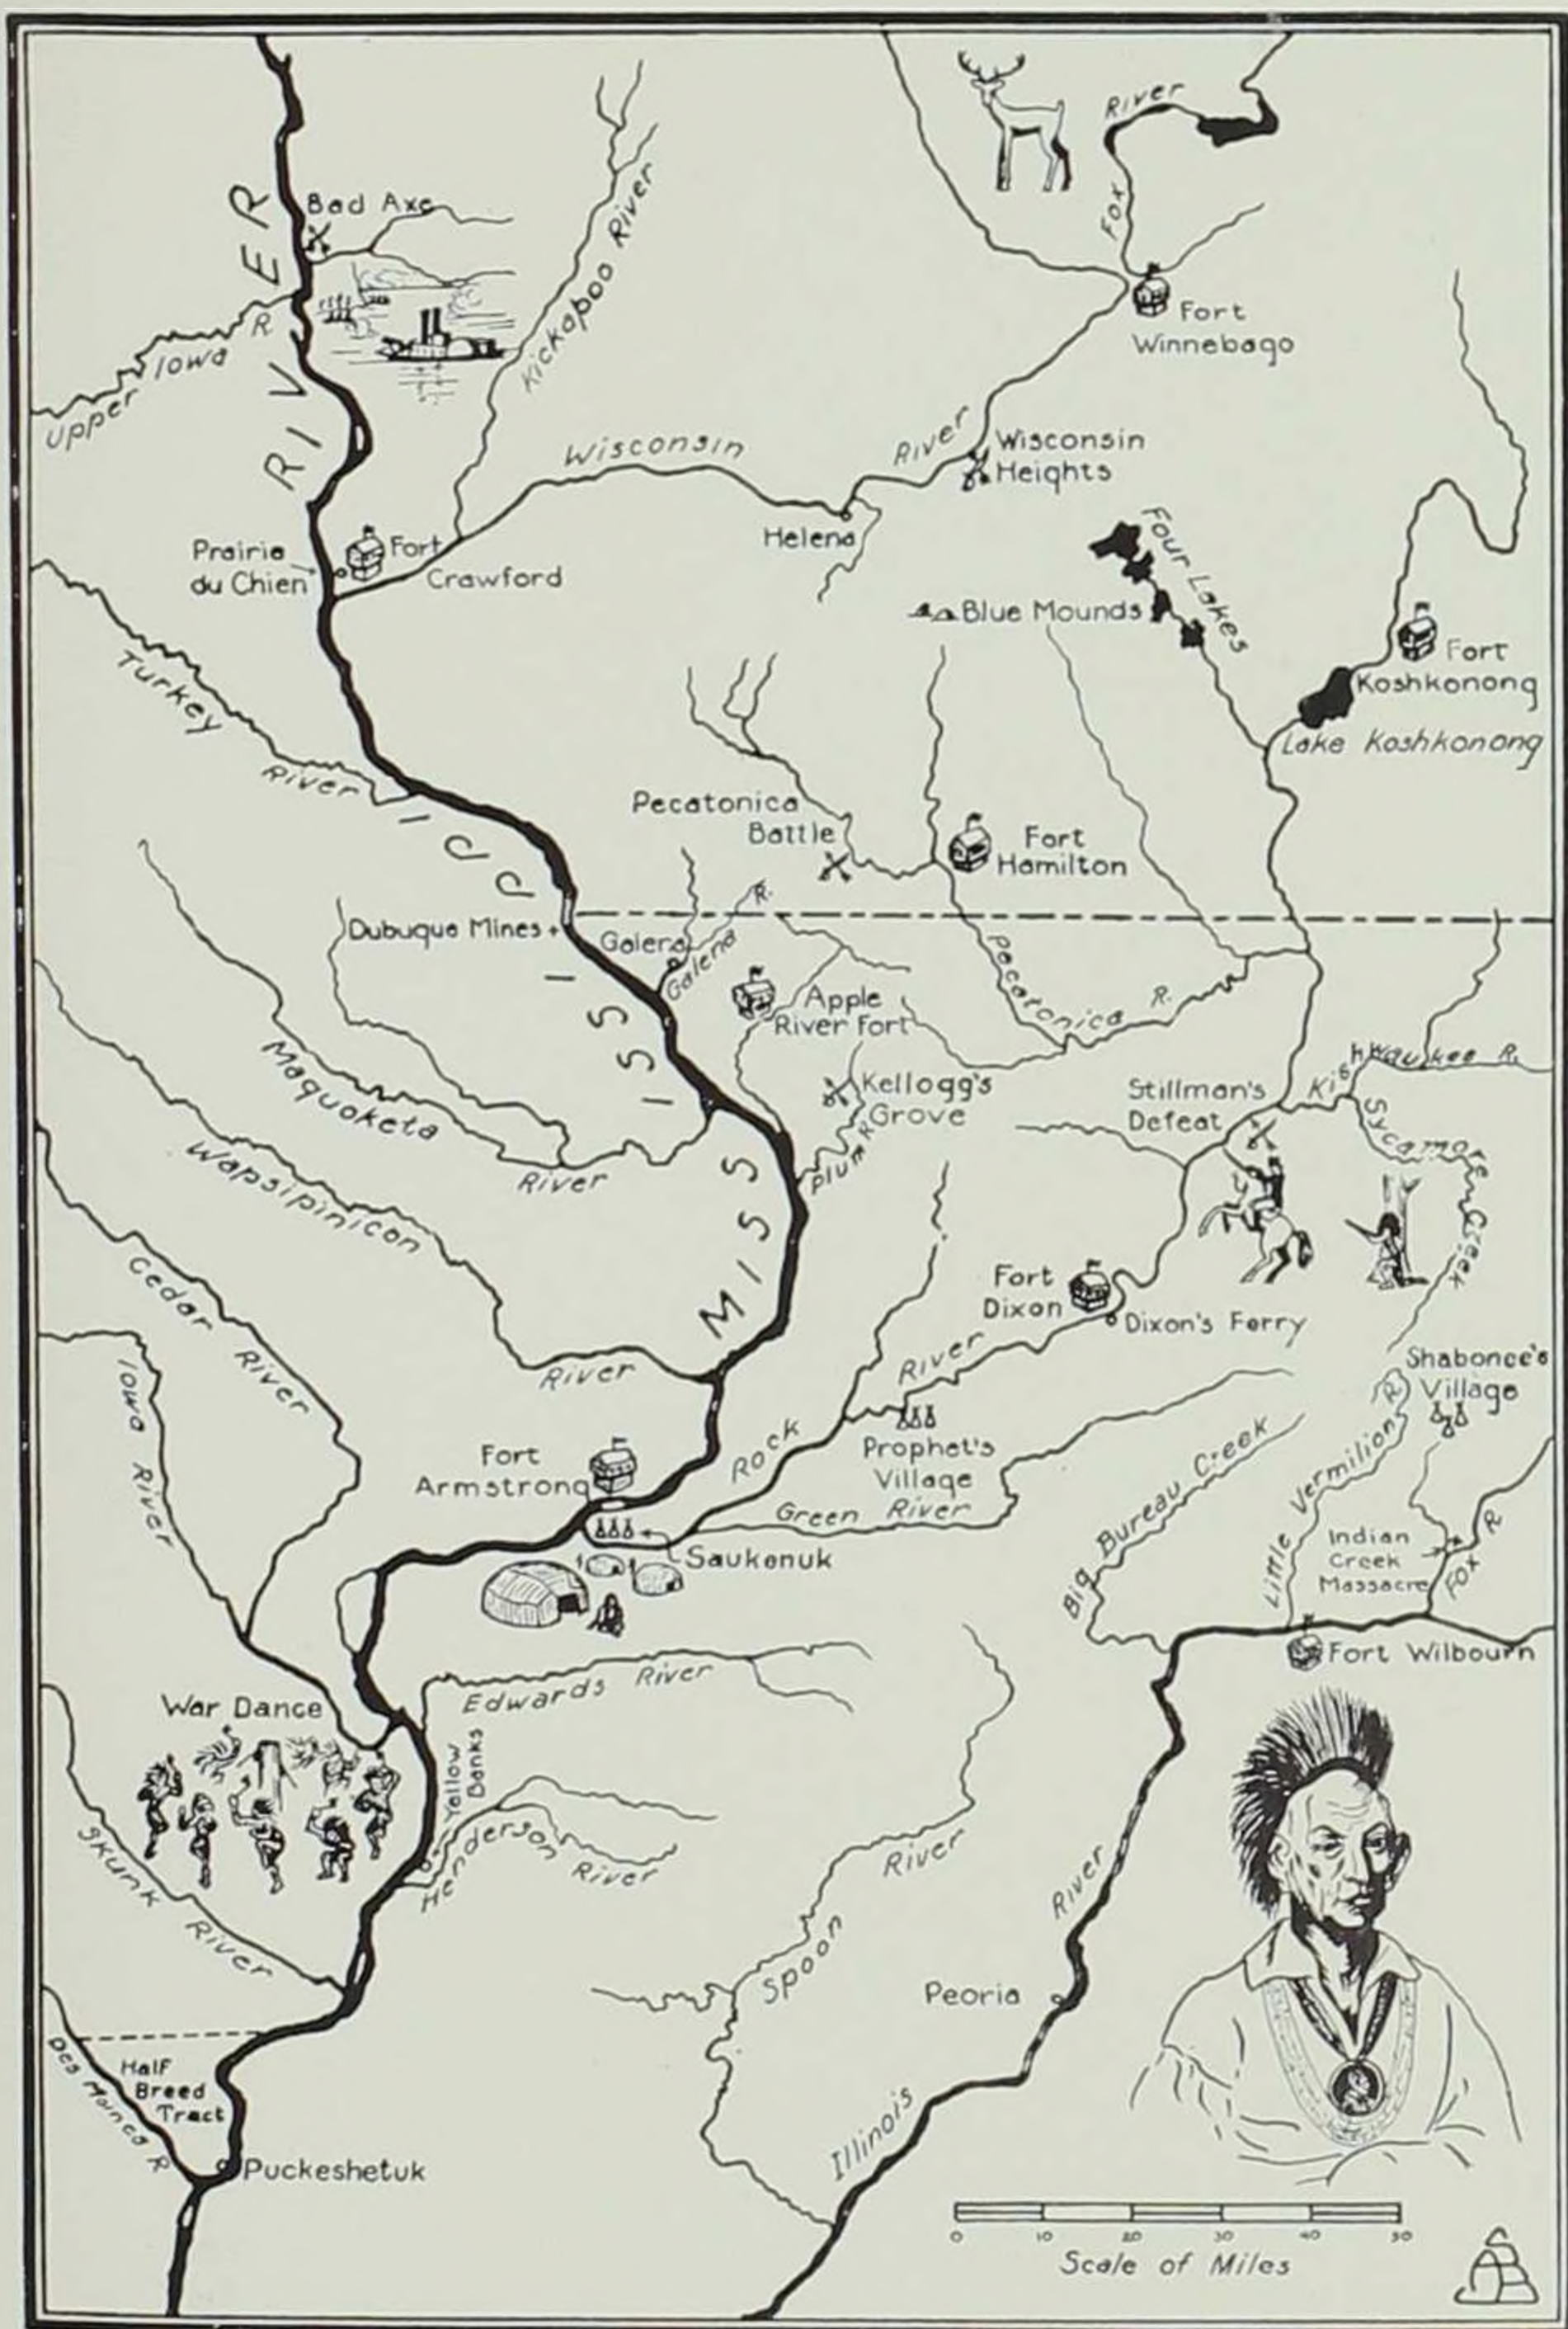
Fox River
Bad Axe
Kickapoo River
Fort Winnebago
Upper Iowa R.
RIVER
Wisconsin River
Wisconsin Heights
Helena
Four Lakes
Prairie du Chien
Fort Crawford
Blue Mounds
Fort Koshkonong
Lake Koshkonong
Turkey River
Pecatonica Battle
Fort Hamilton
MISSISSIPPI
Dubuque Mines
Galena
Galena R.
Pecatonica R.
Apple River Fort
Maquoketa River
Kellogg's Grove
Stillman's Defeat
Kishwaukee R.
Sycamore Creek
Plum R.
Wapsipinicon River
Cedar River
Fort Dixon
Dixon's Ferry
Iowa River
Rock River
Shabonee's Village
Prophet's Village
Fort Armstrong
Green River
Big Bureau Creek
Little Vermilion R.
Saukenuk
Indian Creek Massacre
Fox R.
Fort Wilbourn
Edwards River
War Dance
Yellow Banks
Henderson River
Skunk River
Spoon River
Illinois River
Peoria
Half Breed Tract
Des Moines R.
Puckeshetuk
0 10 20 30 40 50
Scale of Miles